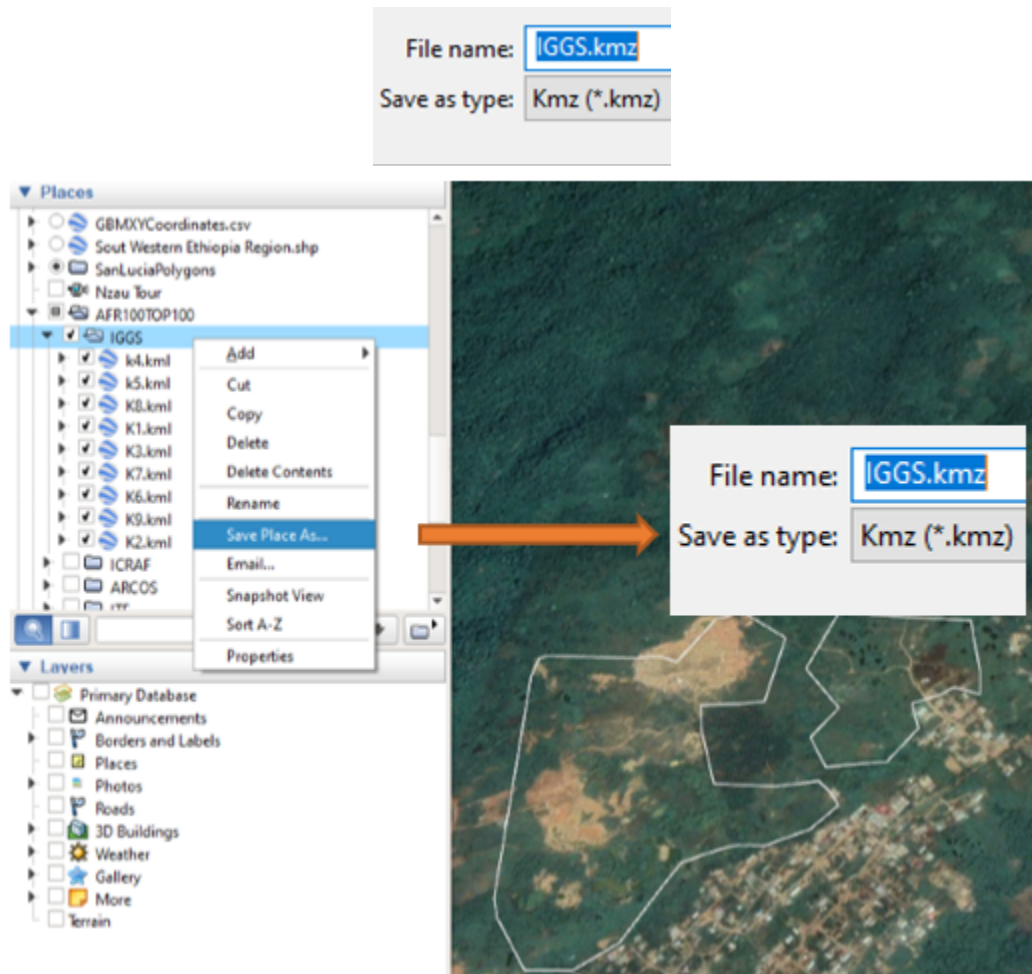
File name: IGGS.kmz
Save as type: Kmz (*.kmz)

▼ Places
GBMXYCoordinates.csv
Sout Western Ethiopia Region.shp
SanLuciaPolygons
Nzau Tour
AFR100TOP100
IGGS
k4.kml
k5.kml
K8.kml
K1.kml
K3.kml
K7.kml
K6.kml
K9.kml
K2.kml
ICRAF
ARCOS
ITT

Add
Cut
Copy
Delete
Delete Contents
Rename
Save Place As...
Email...
Snapshot View
Sort A-Z
Properties

▼ Layers
Primary Database
Announcements
Borders and Labels
Places
Photos
Roads
3D Buildings
Weather
Gallery
More
Terrain

File name: IGGS.kmz
Save as type: Kmz (*.kmz)